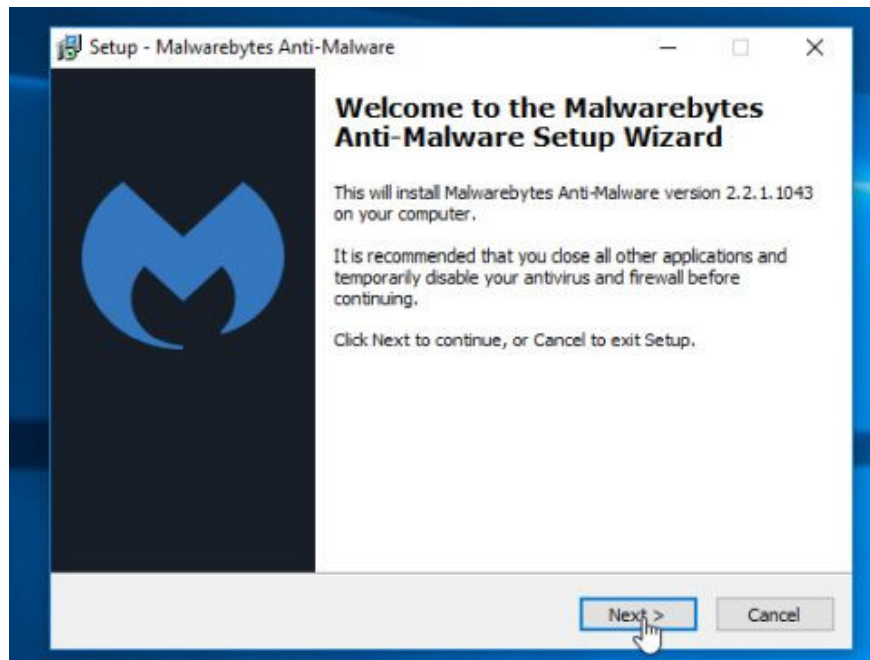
Setup - Malwarebytes Anti-Malware

Welcome to the Malwarebytes Anti-Malware Setup Wizard

This will install Malwarebytes Anti-Malware version 2.2.1.1043 on your computer.

It is recommended that you close all other applications and temporarily disable your antivirus and firewall before continuing.

Click Next to continue, or Cancel to exit Setup.

Next >

Cancel